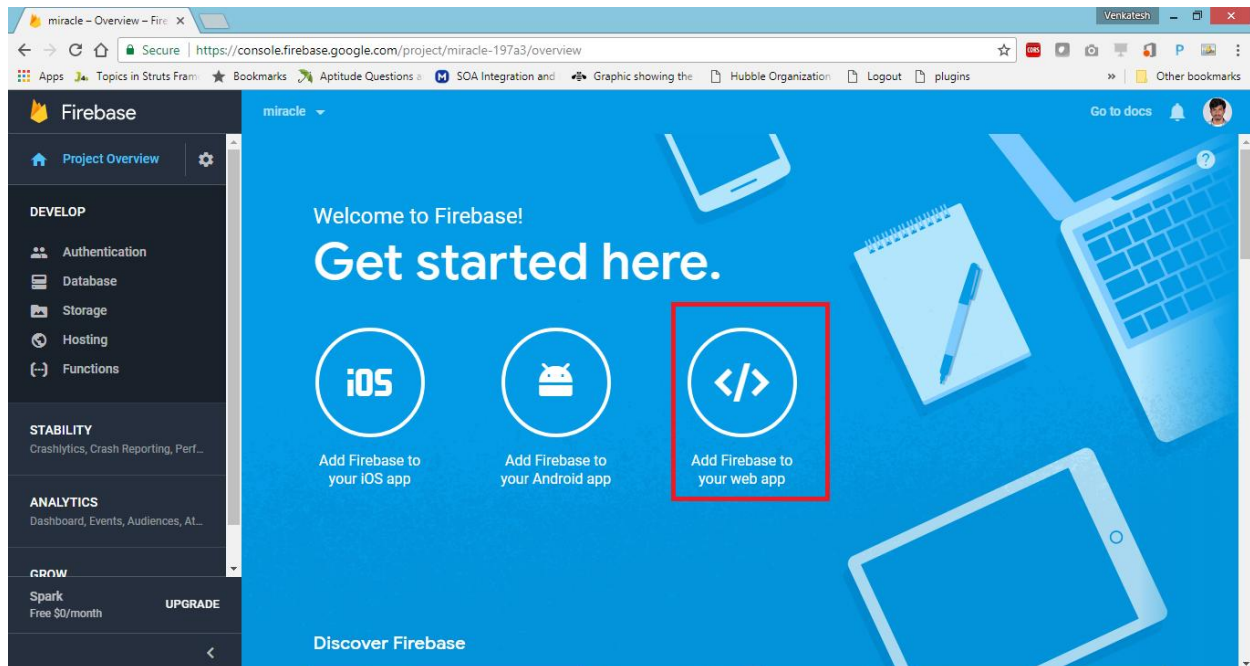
miracle – Overview – Fire ×

Venkatesh

Secure | https://console.firebase.google.com/project/miracle-197a3/overview

Apps Topics in Struts Fram Bookmarks Aptitude Questions a SOA Integration and Graphic showing the Hubble Organization Logout plugins » Other bookmarks

Firebase

miracle

Go to docs

Project Overview

DEVELOP

Authentication

Database

Storage

Hosting

Functions

STABILITY
Crashlytics, Crash Reporting, Perf...

ANALYTICS
Dashboard, Events, Audiences, At...

GROW

Spark
Free $0/month

UPGRADE

Welcome to Firebase!

Get started here.

iOS

Add Firebase to your iOS app

Add Firebase to your Android app

</>

Add Firebase to your web app

Discover Firebase